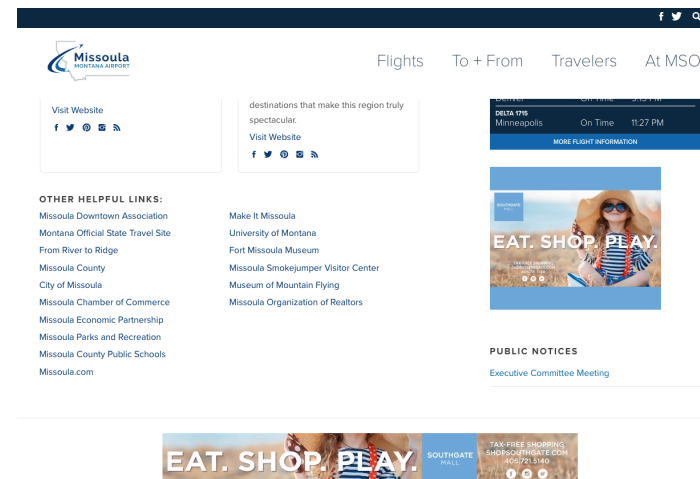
Missoula
MONTANA AIRPORT

Flights To + From Travelers At MSO

Visit Website

destinations that make this region truly spectacular.

Visit Website

Denver On Time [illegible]

DELTA 1715
Minneapolis On Time 11:27 PM

MORE FLIGHT INFORMATION

SOUTHGATE MALL

EAT. SHOP. PLAY.

OTHER HELPFUL LINKS:

Missoula Downtown Association
Montana Official State Travel Site
From River to Ridge
Missoula County
City of Missoula
Missoula Chamber of Commerce
Missoula Economic Partnership
Missoula Parks and Recreation
Missoula County Public Schools
Missoula.com

Make It Missoula
University of Montana
Fort Missoula Museum
Missoula Smokejumper Visitor Center
Museum of Mountain Flying
Missoula Organization of Realtors

PUBLIC NOTICES

Executive Committee Meeting

EAT. SHOP. PLAY.

SOUTHGATE MALL

TAX-FREE SHOPPING
SHOPSOUTHGATE.COM
406.721.5140